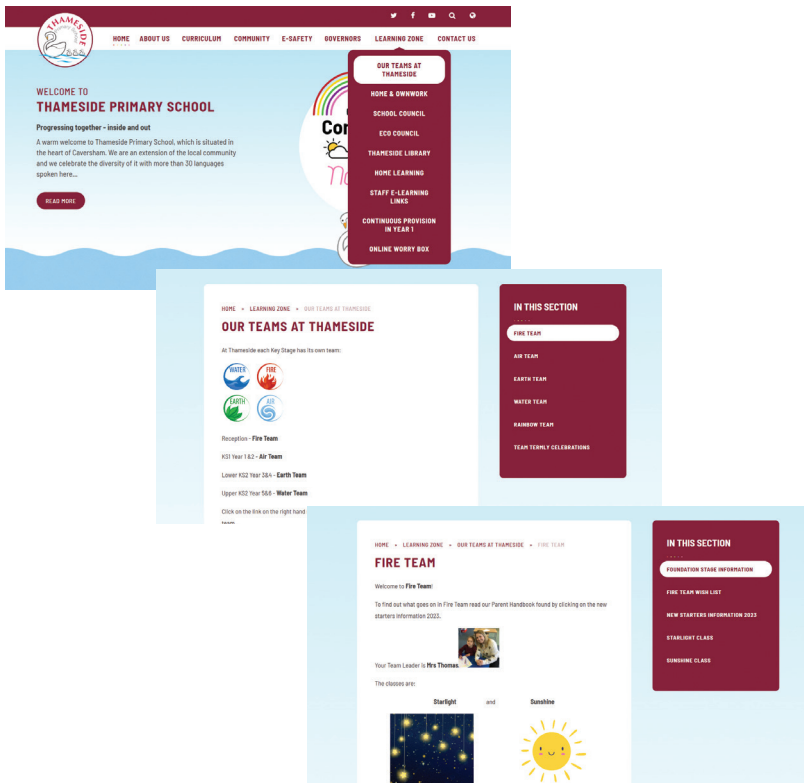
THAMESIDE

HOME ABOUT US CURRICULUM COMMUNITY E-SAFETY GOVERNORS LEARNING ZONE CONTACT US

OUR TEAMS AT THAMESIDE
HOME & OWNWORK
SCHOOL COUNCIL
ECO COUNCIL
THAMESIDE LIBRARY
HOME LEARNING
STAFF E-LEARNING LINKS
CONTINUOUS PROVISION IN YEAR 1
ONLINE WORRY BOX

WELCOME TO
THAMESIDE PRIMARY SCHOOL

Progressing together - inside and out

A warm welcome to Thameside Primary School, which is situated in the heart of Caversham. We are an extension of the local community and we celebrate the diversity of it with more than 30 languages spoken here...

READ MORE

HOME » LEARNING ZONE » OUR TEAMS AT THAMESIDE

OUR TEAMS AT THAMESIDE

At Thameside each Key Stage has its own team:

WATER FIRE EARTH AIR

Reception - Fire Team

KS1 Year 1&2 - Air Team

Lower KS2 Year 3&4 - Earth Team

Upper KS2 Year 5&6 - Water Team

Click on the link on the right hand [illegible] team.

IN THIS SECTION

FIRE TEAM
AIR TEAM
EARTH TEAM
WATER TEAM
RAINBOW TEAM
TEAM TERMLY CELEBRATIONS

HOME » LEARNING ZONE » OUR TEAMS AT THAMESIDE » FIRE TEAM

FIRE TEAM

Welcome to Fire Team!

To find out what goes on in Fire Team read our Parent Handbook found by clicking on the new starters information 2023.

Your Team Leader is Mrs Thomas.

The classes are:

Starlight and Sunshine

IN THIS SECTION

FOUNDATION STAGE INFORMATION
FIRE TEAM WISH LIST
NEW STARTERS INFORMATION 2023
STARLIGHT CLASS
SUNSHINE CLASS